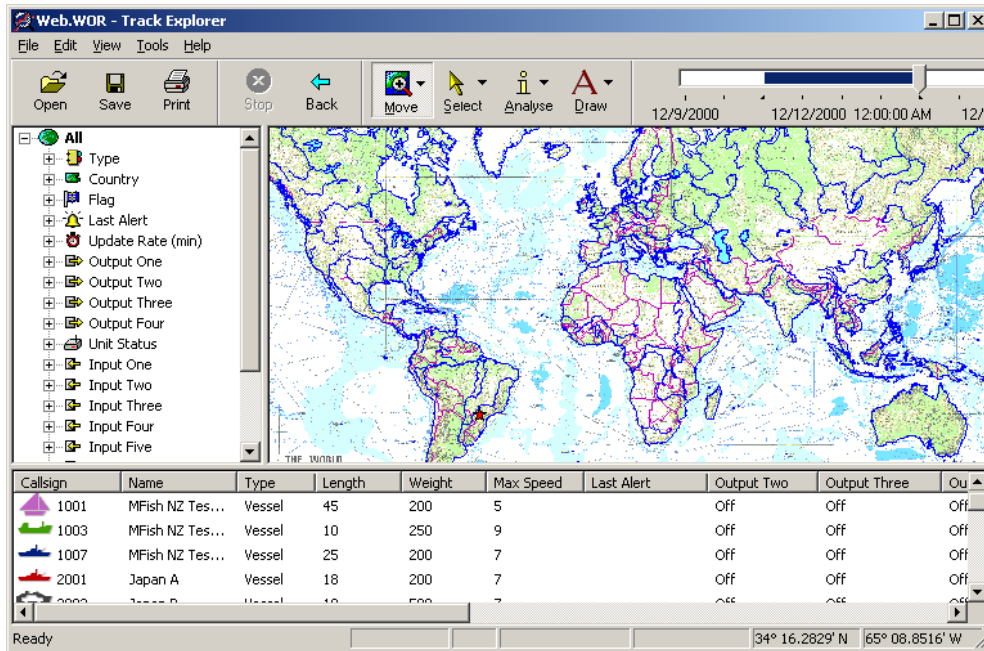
Web.WOR - Track Explorer

File Edit View Tools Help

Open Save Print Stop Back Move Select Analyse Draw

12/9/2000 12/12/2000 12:00:00 AM 12/

All
Type
Country
Flag
Last Alert
Update Rate (min)
Output One
Output Two
Output Three
Output Four
Unit Status
Input One
Input Two
Input Three
Input Four
Input Five

THE WORLD

| Callsign | Name | Type | Length | Weight | Max Speed | Last Alert | Output Two | Output Three | Ou |
|---|---|---|---|---|---|---|---|---|---|
| 1001 | MFish NZ Tes... | Vessel | 45 | 200 | 5 | | Off | Off | Off |
| 1003 | MFish NZ Tes... | Vessel | 10 | 250 | 9 | | Off | Off | Off |
| 1007 | MFish NZ Tes... | Vessel | 25 | 200 | 7 | | Off | Off | Off |
| 2001 | Japan A | Vessel | 18 | 200 | 7 | | Off | Off | Off |
| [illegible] | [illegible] | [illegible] | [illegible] | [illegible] | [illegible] | | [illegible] | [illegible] | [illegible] |

Ready 34° 16.2829' N 65° 08.8516' W